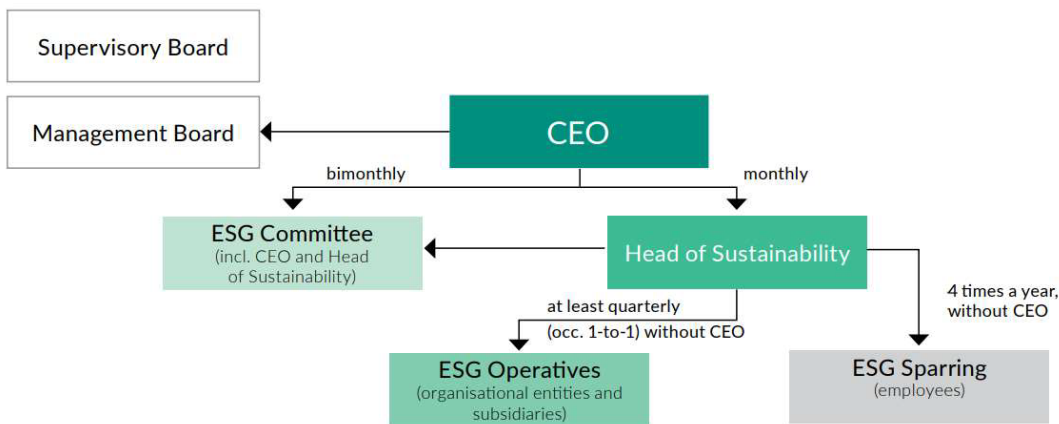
Supervisory Board

Management Board

CEO

bimonthly

monthly

ESG Committee
(incl. CEO and Head of Sustainability)

Head of Sustainability

at least quarterly
(occ. 1-to-1) without CEO

4 times a year, without CEO

ESG Operatives
(organisational entities and subsidiaries)

ESG Sparring
(employees)